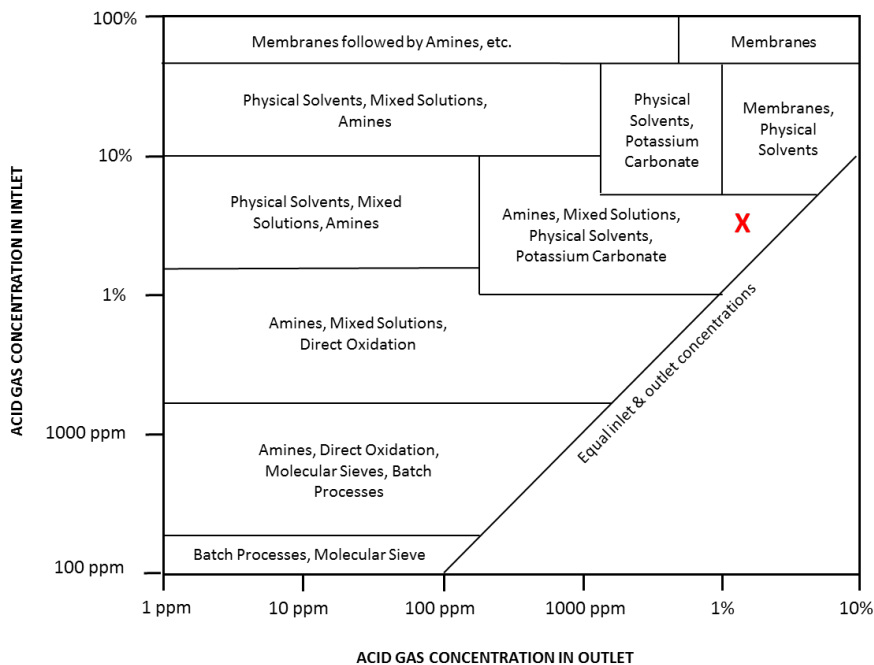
100%

Membranes followed by Amines, etc.

Membranes

Physical Solvents, Mixed Solutions, Amines

Physical Solvents, Potassium Carbonate

Membranes, Physical Solvents

10%

Physical Solvents, Mixed Solutions, Amines

Amines, Mixed Solutions, Physical Solvents, Potassium Carbonate

X

1%

Amines, Mixed Solutions, Direct Oxidation

Equal inlet & outlet concentrations

1000 ppm

Amines, Direct Oxidation, Molecular Sieves, Batch Processes

Batch Processes, Molecular Sieve

100 ppm

ACID GAS CONCENTRATION IN INLET

1 ppm

10 ppm

100 ppm

1000 ppm

1%

10%

ACID GAS CONCENTRATION IN OUTLET